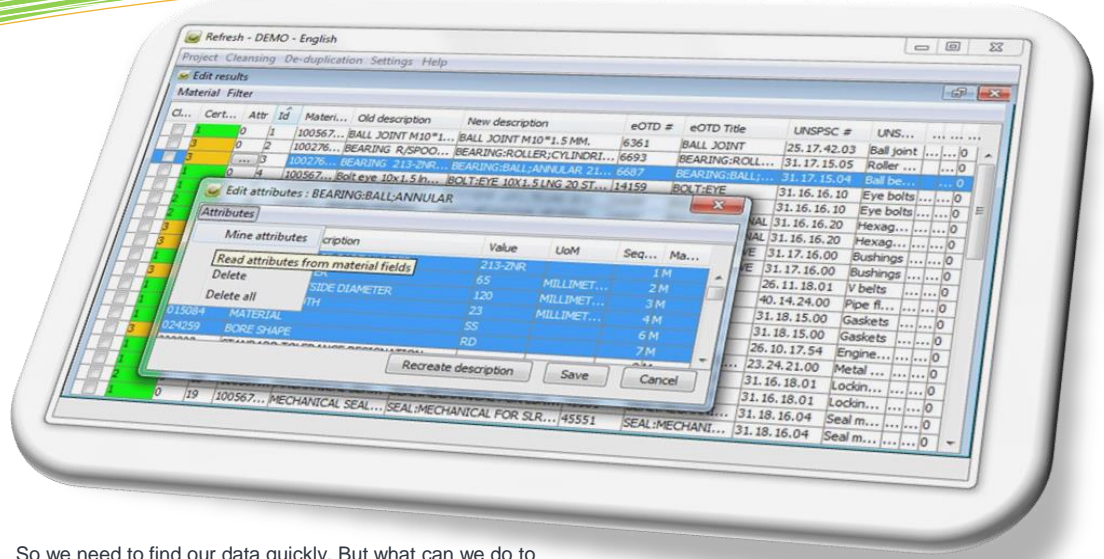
Refresh - DEMO - English

Project Cleansing De-duplication Settings Help

Edit results

Material Filter

| Cl... | Cert... | Attr | Id | Materi... | Old description | New description | eOTD # | eOTD Title | UNSPSC # | UNS... | ... | ... | ... |
|---|---|---|---|---|---|---|---|---|---|---|---|---|---|
| | 1 | | 0 1 | 100567... | BALL JOINT M10*1... | BALL JOINT M10*1.5 MM. | 6361 | BALL JOINT | 25.17.42.03 | Ball joint | ... | ... | 0 |
| | 3 | | 0 2 | 100276... | BEARING R/SPOO... | BEARING:ROLLER;CYLINDRI... | 6693 | BEARING:ROLL... | 31.17.15.05 | Roller ... | | ... | 0 |
| | 3 | ... | 3 | 100276... | BEARING 213-ZNR... | BEARING:BALL;ANNULAR 21... | 6687 | BEARING:BALL;... | 31.17.15.04 | Ball be... | | ... | 0 |
| | 1 | | 0 4 | 100567... | Bolt eye 10x1.5 In... | BOLT:EYE 10X1.5 LNG 20 ST... | 14159 | BOLT:EYE | 31.16.16.10 | Eye bolts | ... | ... | 0 |
| | | | | | | | | | 31.16.16.10 | Eye bolts | ... | ... | 0 |
| | | | | | | | | NAL | 31.16.16.20 | Hexag... | ... | ... | 0 |
| | | | | | | | | NAL | 31.16.16.20 | Hexag... | ... | ... | 0 |
| | | | | | | | | YE | 31.17.16.00 | Bushings | ... | ... | 0 |
| | | | | | | | | YE | 31.17.16.00 | Bushings | ... | ... | 0 |
| | | | | | | | | | 26.11.18.01 | V belts | ... | ... | 0 |
| | | | | | | | | | 40.14.24.00 | Pipe fl... | ... | ... | 0 |
| | | | | | | | | | 31.18.15.00 | Gaskets | ... | ... | 0 |
| | | | | | | | | | 31.18.15.00 | Gaskets | ... | ... | 0 |
| | | | | | | | | | 26.10.17.54 | Engine... | ... | ... | 0 |
| | | | | | | | | | 23.24.21.00 | Metal ... | ... | ... | 0 |
| | | | | | | | | | 31.16.18.01 | Lockin... | ... | ... | 0 |
| | | | | | | | | | 31.16.18.01 | Lockin... | ... | ... | 0 |
| | | | 0 19 | 100567... | MECHANICAL SEAL... | SEAL:MECHANICAL FOR SLR... | 45551 | SEAL:MECHANI... | 31.18.16.04 | Seal m... | ... | ... | 0 |
| | | | | | | | | | 31.18.16.04 | Seal m... | ... | ... | 0 |

Edit attributes : BEARING:BALL;ANNULAR

Attributes

Mine attributes

Read attributes from material fields

Delete

Delete all

| | scription | Value | UoM | Seq... | Ma... |
|---|---|---|---|---|---|
| | | 213-ZNR | | 1 | M |
| | SIDE DIAMETER | 65 | MILLIMET... | 2 | M |
| | TH | 120 | MILLIMET... | 3 | M |
| | | 23 | MILLIMET... | 4 | M |
| 015084 | MATERIAL | SS | | 6 | M |
| 024259 | BORE SHAPE | RD | | 7 | M |

Recreate description

Save

Cancel

So we need to find our data quickly. But what can we do to